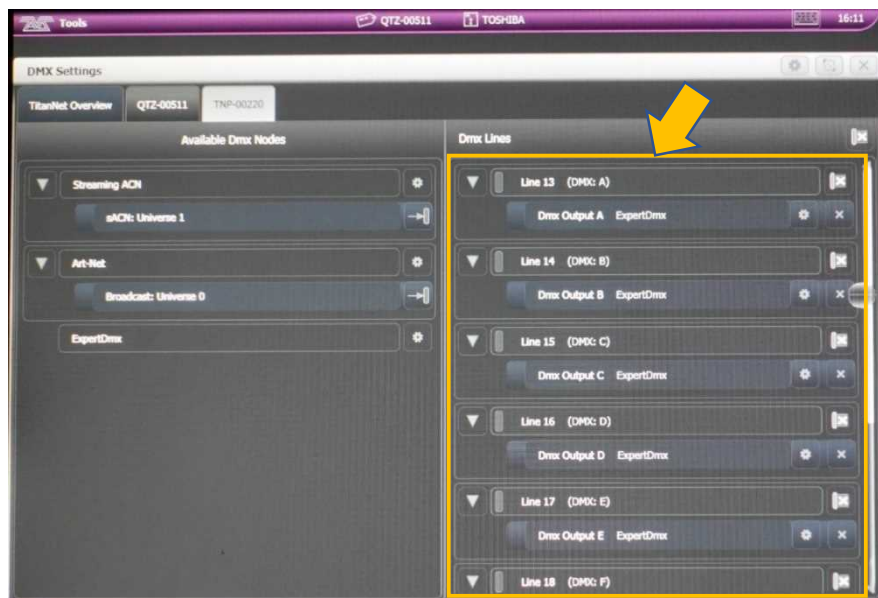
Tools QTZ-00511 TOSHIBA 16:11

DMX Settings

TitanNet Overview QTZ-00511 TNP-00220

Available Dmx Nodes

Streaming ACN

sACN: Universe 1

Art-Net

Broadcast: Universe 0

ExpertDmx

Dmx Lines

Line 13 (DMX: A)

Dmx Output A ExpertDmx

Line 14 (DMX: B)

Dmx Output B ExpertDmx

Line 15 (DMX: C)

Dmx Output C ExpertDmx

Line 16 (DMX: D)

Dmx Output D ExpertDmx

Line 17 (DMX: E)

Dmx Output E ExpertDmx

Line 18 (DMX: F)